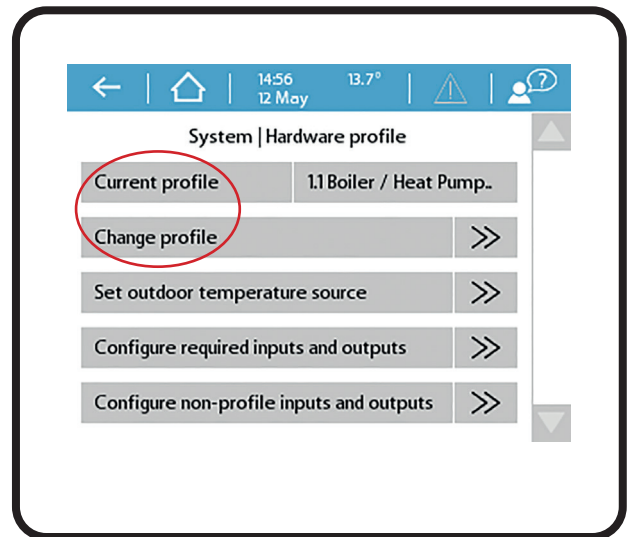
14:56
12 May
13.7°

System | Hardware profile

Current profile
1.1 Boiler / Heat Pump..

Change profile
>>

Set outdoor temperature source
>>

Configure required inputs and outputs
>>

Configure non-profile inputs and outputs
>>